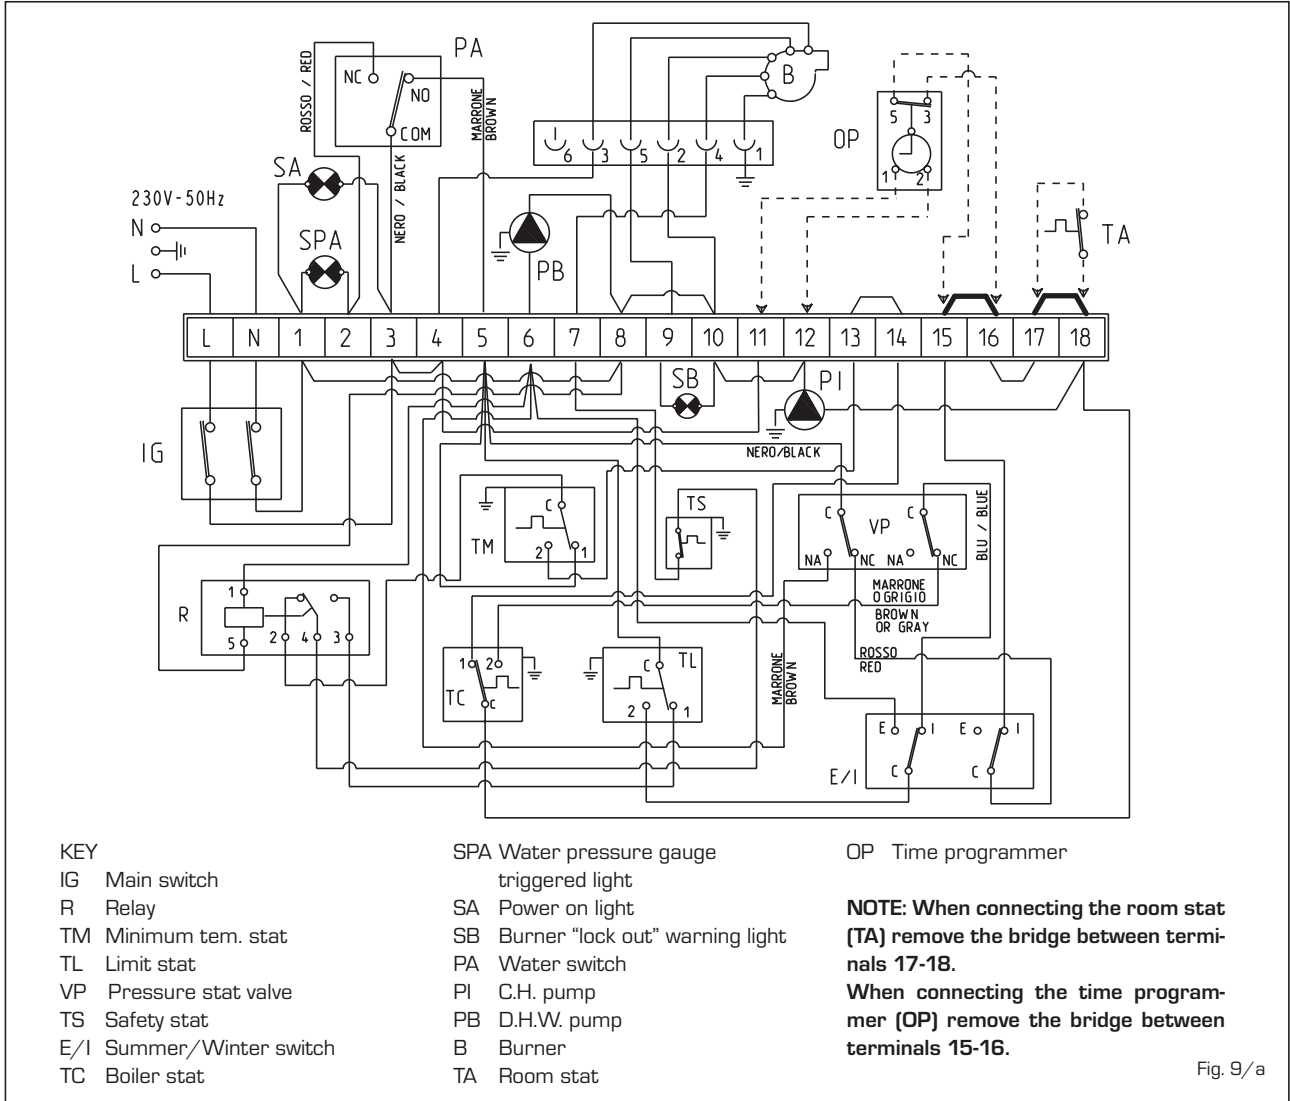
PA
NC
NO
COM
ROSSO / RED
MARRONE BROWN
NERO / BLACK
B
6 3 5 2 4 1
OP
5 3
1 2
230V-50Hz
N
L
SA
SPA
PB
TA
L N 1 2 3 4 5 6 7 8 9 10 11 12 13 14 15 16 17 18
SB
PI
IG
NERO/BLACK
TS
TM
C
2 1
VP
C NA NC NA NC
BLU / BLUE
MARRONE O GRIGIO
BROWN OR GRAY
ROSSO RED
R
1
5
2 4 3
TC
1 2
C
TL
C
2 1
MARRONE BROWN
E I E I
C C
E/I

KEY
IG Main switch
R Relay
TM Minimum tem. stat
TL Limit stat
VP Pressure stat valve
TS Safety stat
E/I Summer/Winter switch
TC Boiler stat

SPA Water pressure gauge triggered light
SA Power on light
SB Burner “lock out” warning light
PA Water switch
PI C.H. pump
PB D.H.W. pump
B Burner
TA Room stat

OP Time programmer

**NOTE: When connecting the room stat (TA) remove the bridge between terminals 17-18.**
**When connecting the time programmer (OP) remove the bridge between terminals 15-16.**

Fig. 9/a